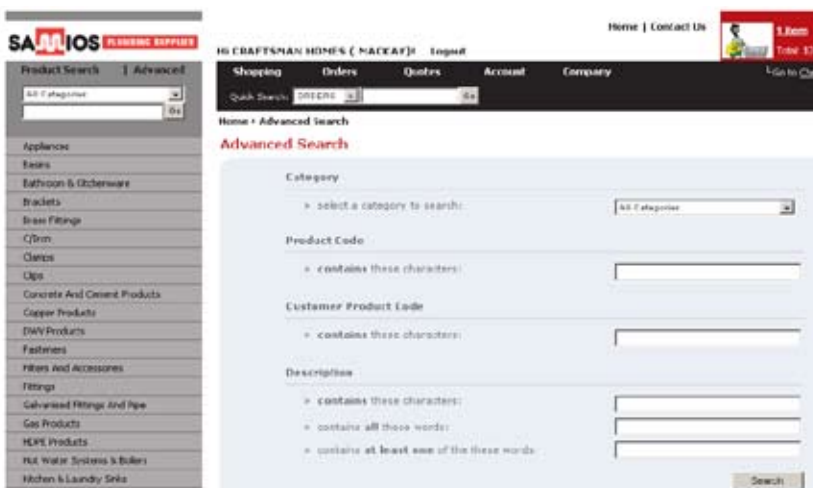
SAMIOS PLUMBING SUPPLIES

IG CRAFTSMAN HOMES ( MACKAYJ) Logout

Home | Contact Us

1 item
Total: $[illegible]

Product Search | Advanced

All Categories

Go

Shopping Orders Quotes Account Company

Go to Ch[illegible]

Quick Search: ORDERS Go

Home › Advanced Search

Advanced Search

Category

» select a category to search:

All Categories

Product Code

» contains these characters:

Customer Product Code

» contains these characters:

Description

» contains these characters:

» contains all these words:

» contains at least one of the these words:

Search

Appliances
Basins
Bathroom & Kitchenware
Brackets
Brass Fittings
C/Iron
Clamps
Clips
Concrete And Cement Products
Copper Products
DWV Products
Fasteners
Filters And Accessories
Fittings
Galvanised Fittings And Pipe
Gas Products
HDPE Products
Hot Water Systems & Boilers
Kitchen & Laundry Sinks